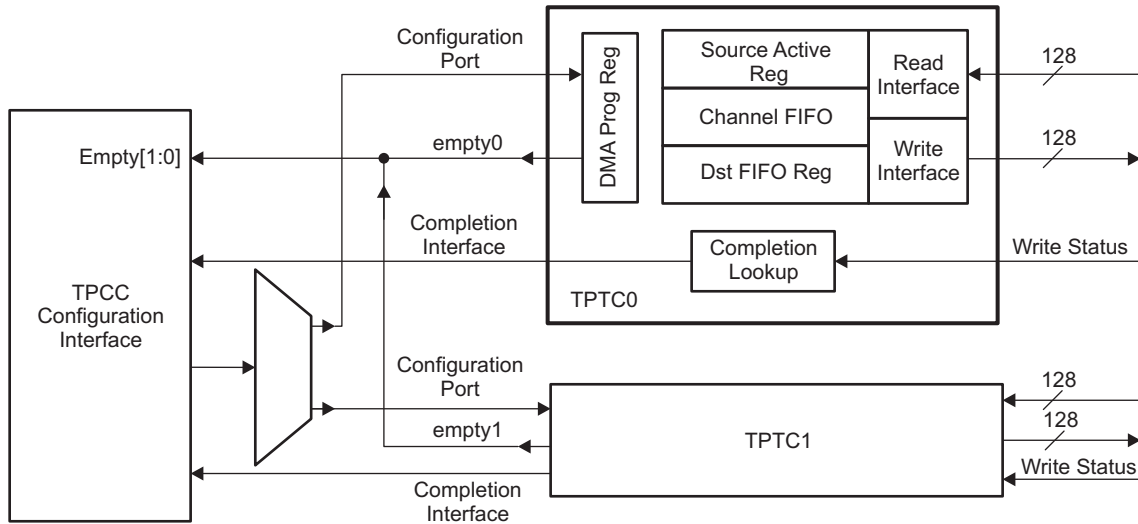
Configuration Port

DMA Prog Reg

Source Active Reg

Channel FIFO

Dst FIFO Reg

Read Interface

Write Interface

128

128

Empty[1:0]

empty0

Completion Interface

Completion Lookup

Write Status

TPCC Configuration Interface

TPTC0

Configuration Port

empty1

TPTC1

128

128

Write Status

Completion Interface